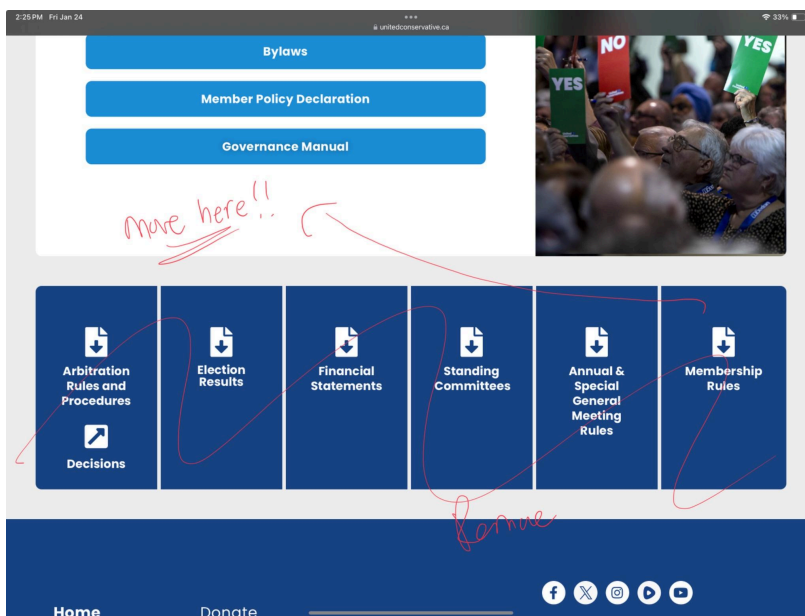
2:25 PM Fri Jan 24
•••
unitedconservative.ca
33%

Bylaws

Member Policy Declaration

Governance Manual

NO
YES
YES

move here!!

Arbitration Rules and Procedures

Decisions

Election Results

Financial Statements

Standing Committees

Annual & Special General Meeting Rules

Membership Rules

Remove

Home
Donate